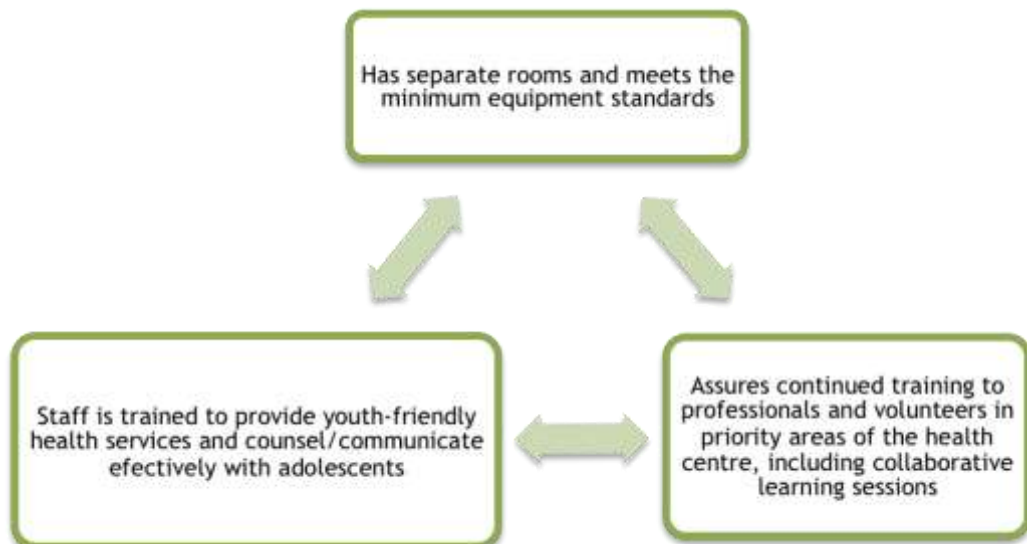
Has separate rooms and meets the minimum equipment standards

Staff is trained to provide youth-friendly health services and counsel/communicate efectively with adolescents

Assures continued training to professionals and volunteers in priority areas of the health centre, including collaborative learning sessions